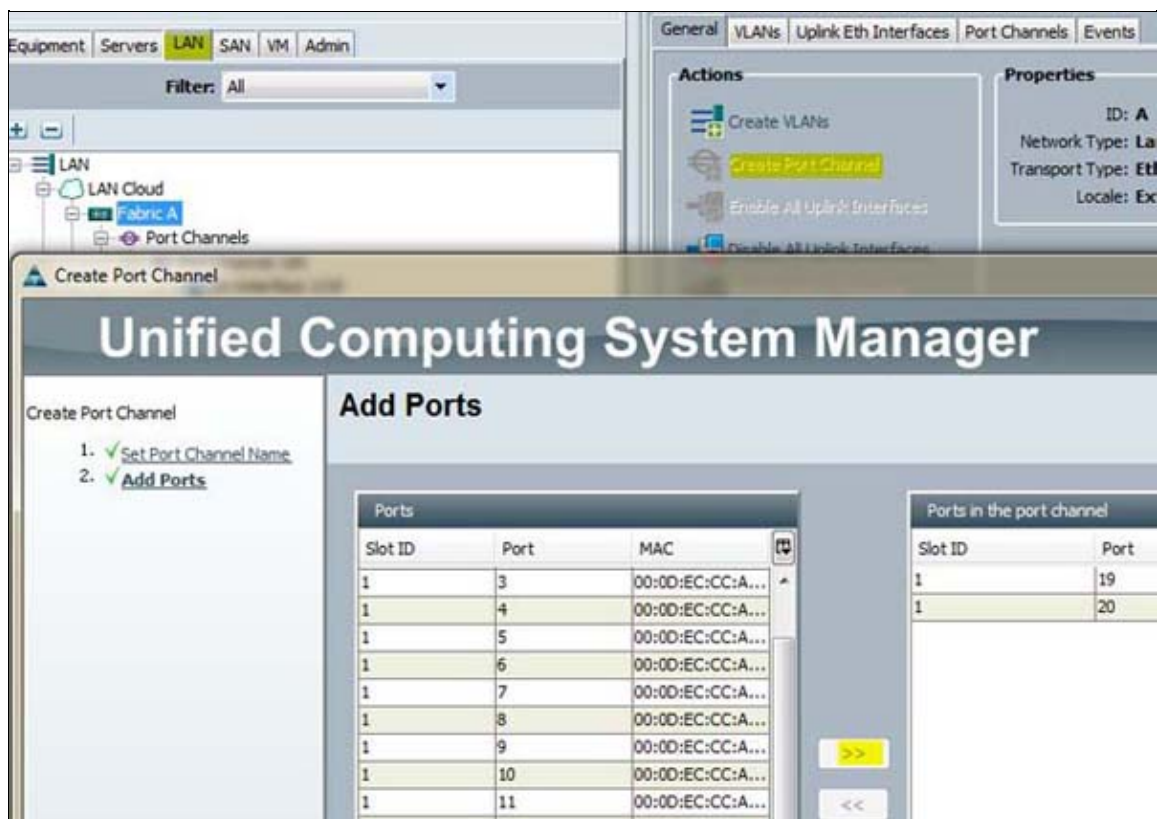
Equipment | Servers | LAN | SAN | VM | Admin

Filter: All

LAN
LAN Cloud
Fabric A
Port Channels

General | VLANs | Uplink Eth Interfaces | Port Channels | Events

Actions
Create VLANs
Create Port Channel
Enable All Uplink Interfaces
Disable All Uplink Interfaces

Properties
ID: A
Network Type: La
Transport Type: Et
Locale: Ex

Create Port Channel

Unified Computing System Manager

Create Port Channel
1. ✓Set Port Channel Name
2. ✓Add Ports

Add Ports

Ports

| Slot ID | Port | MAC |
|---|---|---|
| 1 | 3 | 00:0D:EC:CC:A... |
| 1 | 4 | 00:0D:EC:CC:A... |
| 1 | 5 | 00:0D:EC:CC:A... |
| 1 | 6 | 00:0D:EC:CC:A... |
| 1 | 7 | 00:0D:EC:CC:A... |
| 1 | 8 | 00:0D:EC:CC:A... |
| 1 | 9 | 00:0D:EC:CC:A... |
| 1 | 10 | 00:0D:EC:CC:A... |
| 1 | 11 | 00:0D:EC:CC:A... |

>>
<<

Ports in the port channel

| Slot ID | Port |
|---|---|
| 1 | 19 |
| 1 | 20 |